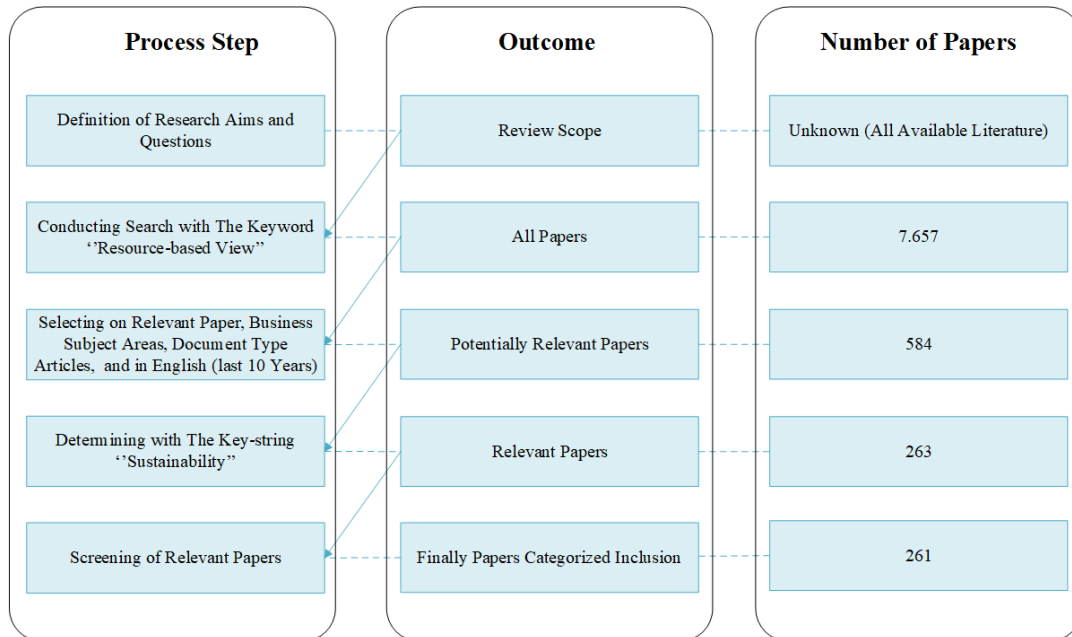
| Process Step | Outcome | Number of Papers |
|---|---|---|
| Definition of Research Aims and Questions | Review Scope | Unknown (All Available Literature) |
| Conducting Search with The Keyword ‘’Resource-based View’’ | All Papers | 7.657 |
| Selecting on Relevant Paper, Business Subject Areas, Document Type Articles, and in English (last 10 Years) | Potentially Relevant Papers | 584 |
| Determining with The Key-string ‘’Sustainability’’ | Relevant Papers | 263 |
| Screening of Relevant Papers | Finally Papers Categorized Inclusion | 261 |